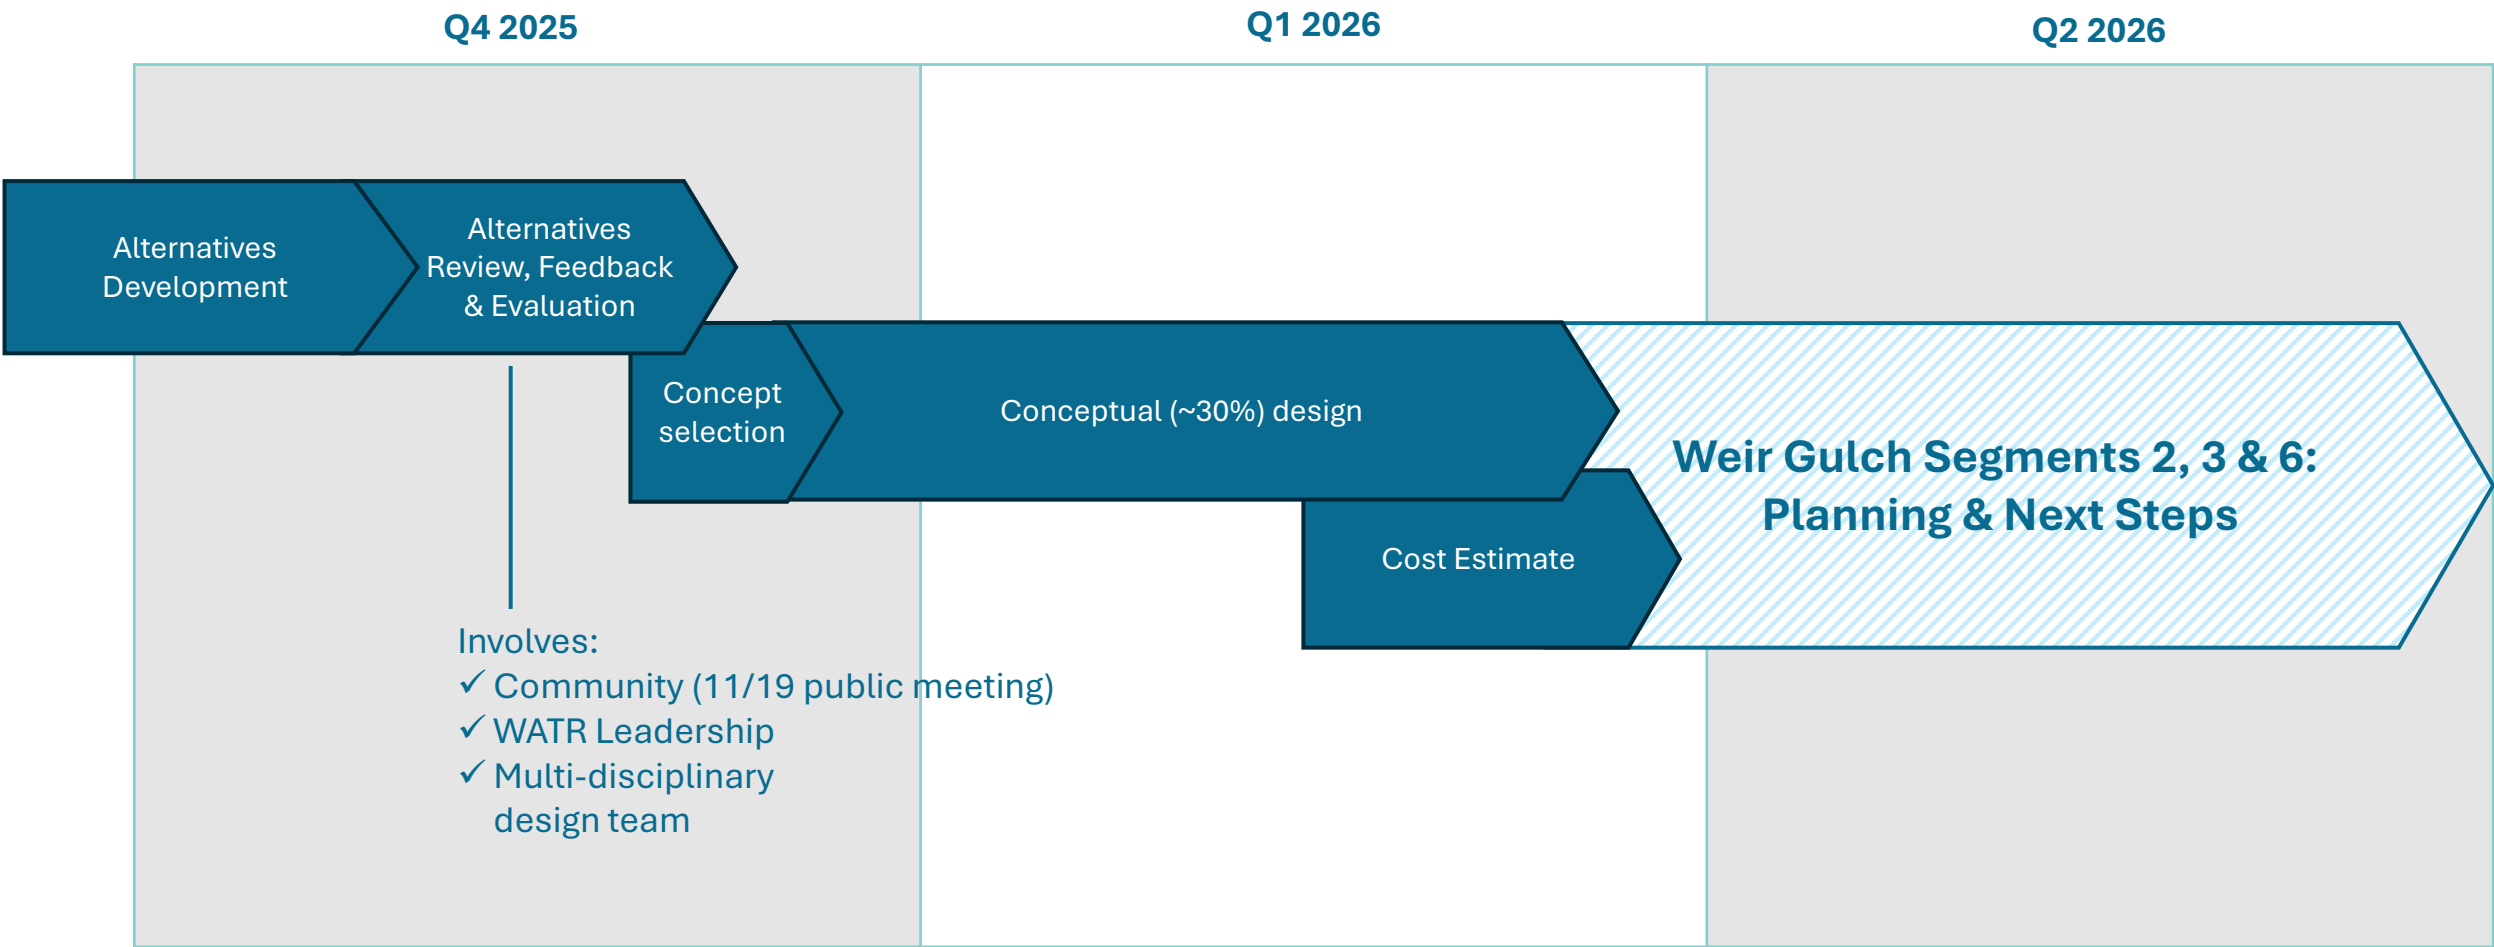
Q4 2025

Q1 2026

Q2 2026

Alternatives Development

Alternatives Review, Feedback & Evaluation

Concept selection

Conceptual (~30%) design

Cost Estimate

Weir Gulch Segments 2, 3 & 6: Planning & Next Steps

Involves:
✓ Community (11/19 public meeting)
✓ WATR Leadership
✓ Multi-disciplinary design team